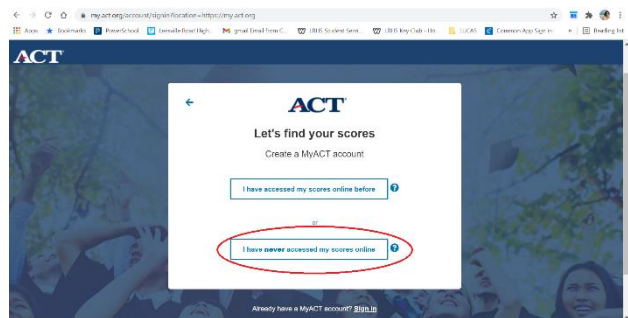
my.act.org/account/signin?location=https://my.act.org

Apps Bookmarks PowerSchool Lemelle Road High... gmail Email from C... LRHS Student Servi... LRHS Key Club - Ho... LUCAS Common App Sign In Reading list

ACT

ACT

Let's find your scores

Create a MyACT account

I have accessed my scores online before

or

I have never accessed my scores online

Already have a MyACT account? Sign in